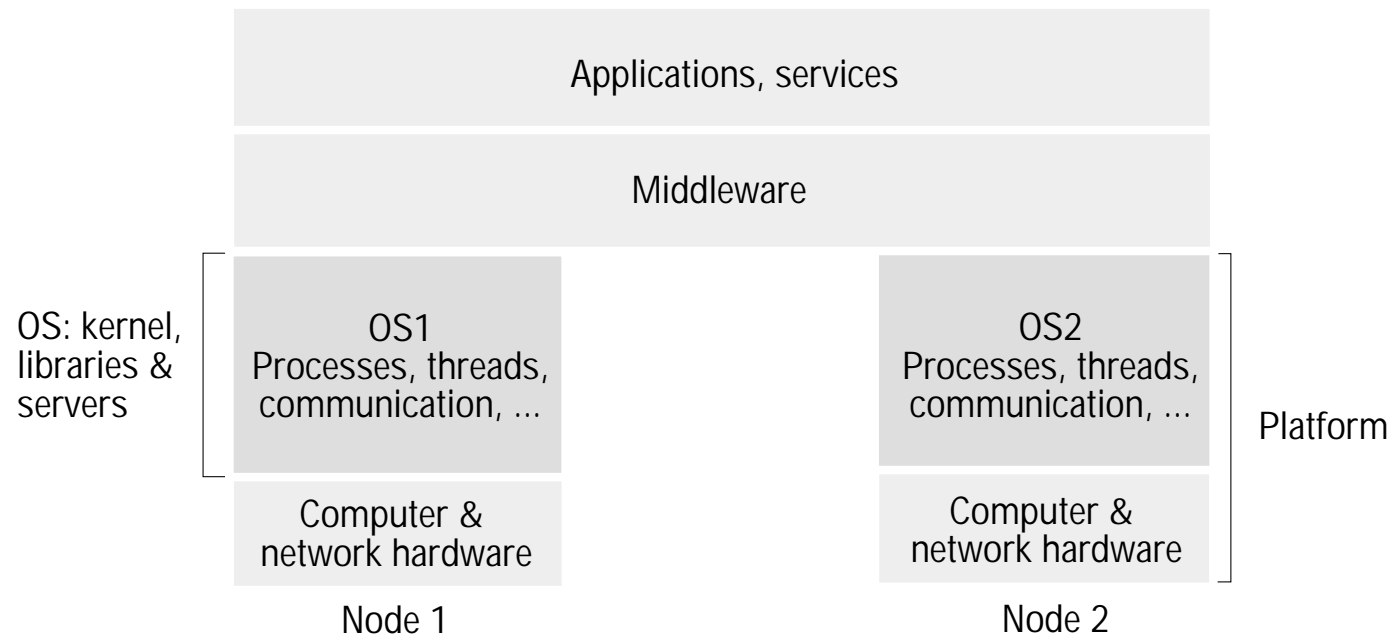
Applications, services

Middleware

OS: kernel, libraries & servers

OS1
Processes, threads, communication, ...

Computer & network hardware

Node 1

OS2
Processes, threads, communication, ...

Computer & network hardware

Node 2

Platform